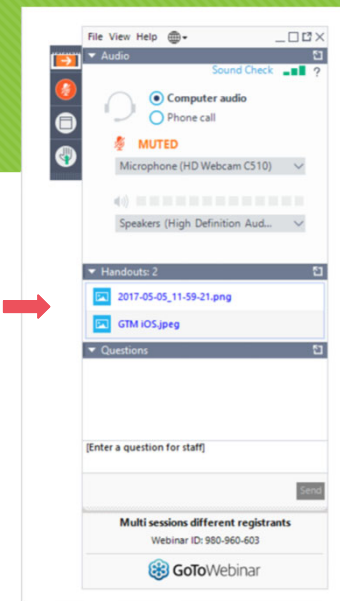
File View Help

Audio

Sound Check ?

Computer audio

Phone call

MUTED

Microphone (HD Webcam C510)

Speakers (High Definition Aud...

Handouts: 2

2017-05-05_11-59-21.png

GTM iOS.jpeg

Questions

[Enter a question for staff]

Send

Multi sessions different registrants

Webinar ID: 980-960-603

GoToWebinar